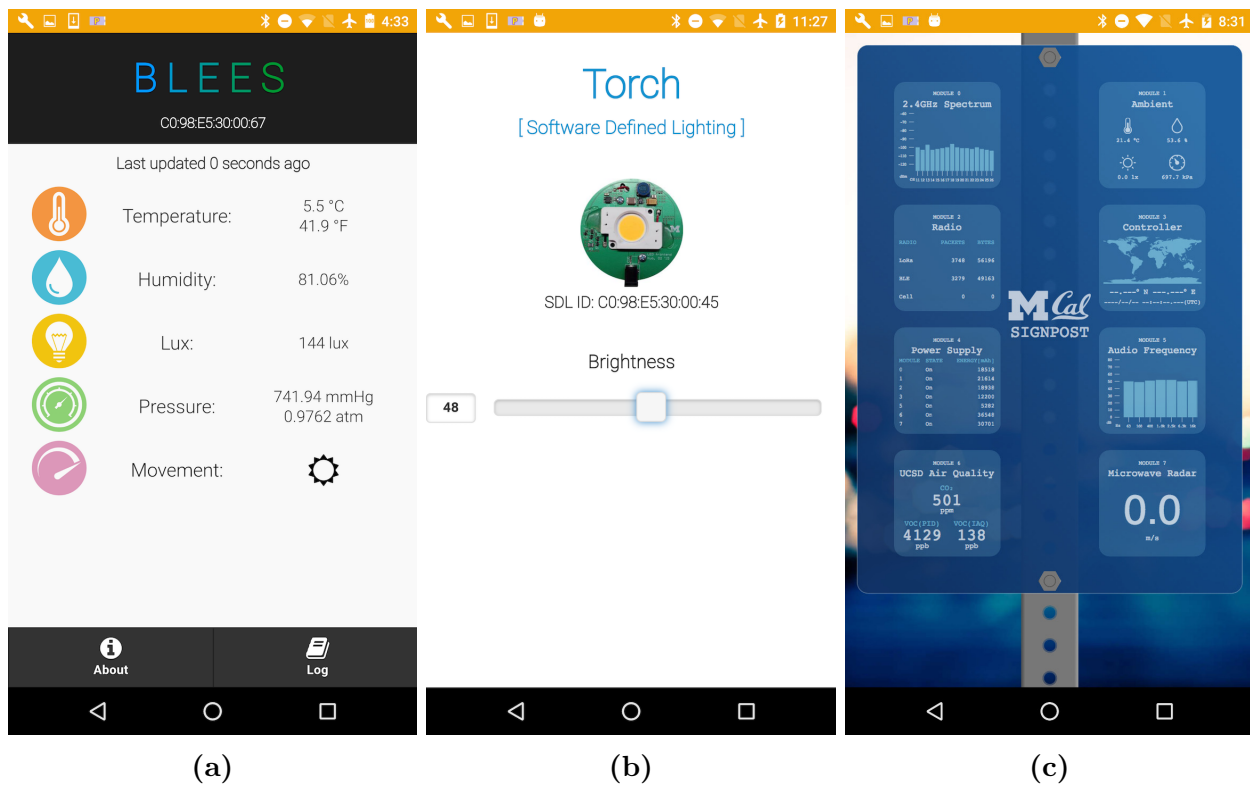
4:33

BLEES

C0:98:E5:30:00:67

Last updated 0 seconds ago

Temperature: 5.5 °C 41.9 °F

Humidity: 81.06%

Lux: 144 lux

Pressure: 741.94 mmHg 0.9762 atm

Movement:

About

Log

(a)

11:27

Torch

[ Software Defined Lighting ]

SDL ID: C0:98:E5:30:00:45

Brightness

48

(b)

8:31

MODULE 0
2.4GHz Spectrum

MODULE 1
Ambient
21.4 °C
53.6 %
0.0 lx
697.7 kPa

MODULE 2
Radio

| RADIO | PACKETS | BYTES |
|---|---|---|
| LoRa | 3748 | 56196 |
| BLE | 3279 | 49163 |
| Cell | 0 | 0 |

MODULE 3
Controller
--.---° N ---.---° E
----/--/-- --:--:--.---(UTC)

M Cal
SIGNPOST

MODULE 4
Power Supply

| MODULE | STATE | ENERGY(mAh) |
|---|---|---|
| 0 | On | 18518 |
| 1 | On | 31614 |
| 2 | On | 18938 |
| 3 | On | 12300 |
| 5 | On | 5382 |
| 6 | On | 36540 |
| 7 | On | 30701 |

MODULE 5
Audio Frequency

MODULE 6
UCSD Air Quality
CO₂
501
ppm
VOC(PID) 4129 ppb
VOC(IAQ) 138 ppb

MODULE 7
Microwave Radar
0.0
m/s

(c)